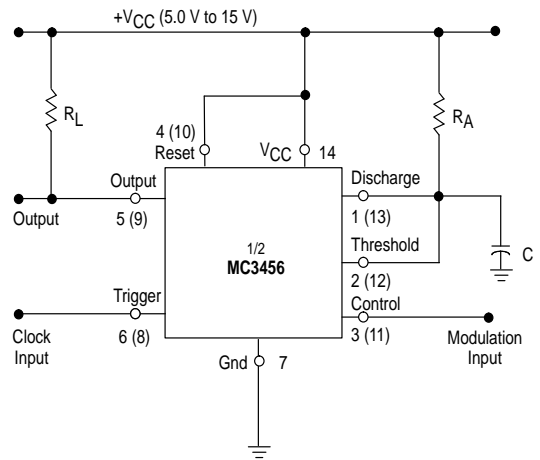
$+V_{CC}$ (5.0 V to 15 V)

$R_L$

$R_A$

4 (10)
Reset

$V_{CC}$ 14

Output

Discharge

Output

5 (9)

1 (13)

1/2
MC3456

Threshold

C

2 (12)

Trigger

Control

Clock
Input

6 (8)

3 (11)

Modulation
Input

Gnd

7